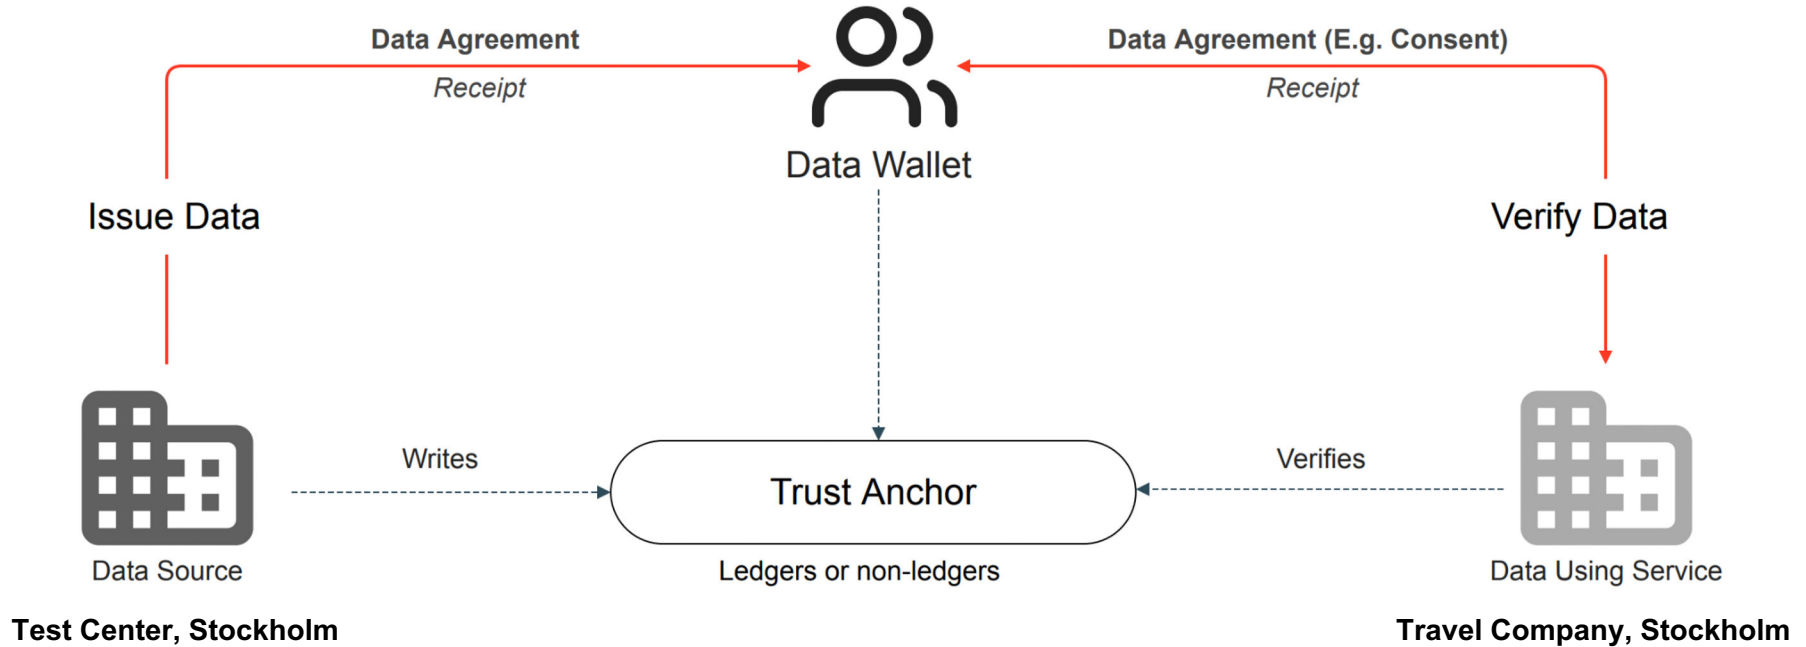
Data Agreement

Receipt

Data Wallet

Data Agreement (E.g. Consent)

Receipt

Issue Data

Verify Data

Writes

Trust Anchor

Verifies

Data Source

Ledgers or non-ledgers

Data Using Service

Test Center, Stockholm

Travel Company, Stockholm